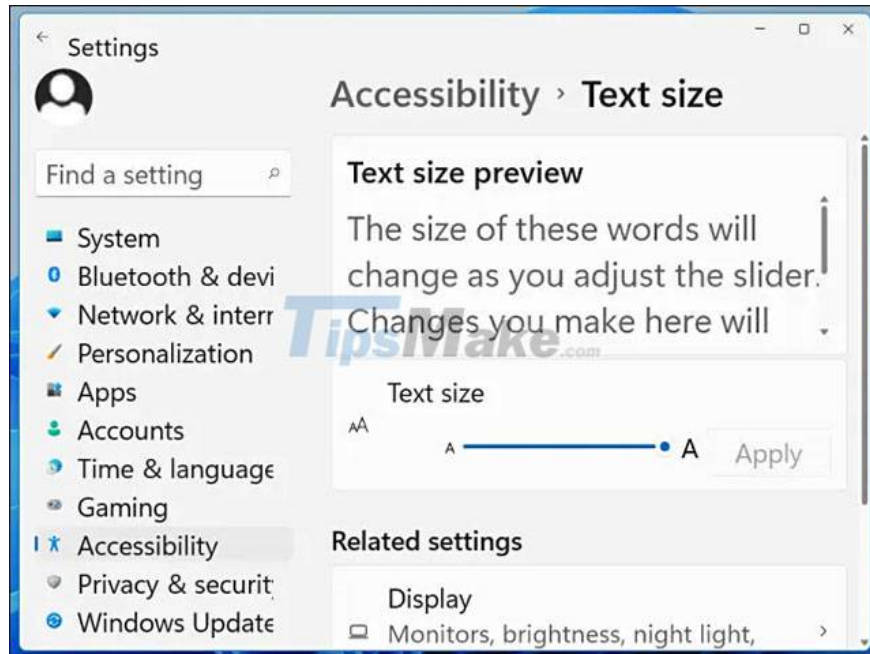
Settings

Find a setting

System
Bluetooth & devi
Network & interr
Personalization
Apps
Accounts
Time & language
Gaming
Accessibility
Privacy & securit
Windows Update

Accessibility › Text size

Text size preview

The size of these words will change as you adjust the slider. Changes you make here will

TipsMake.com

Text size

A A Apply

Related settings

Display
Monitors, brightness, night light,